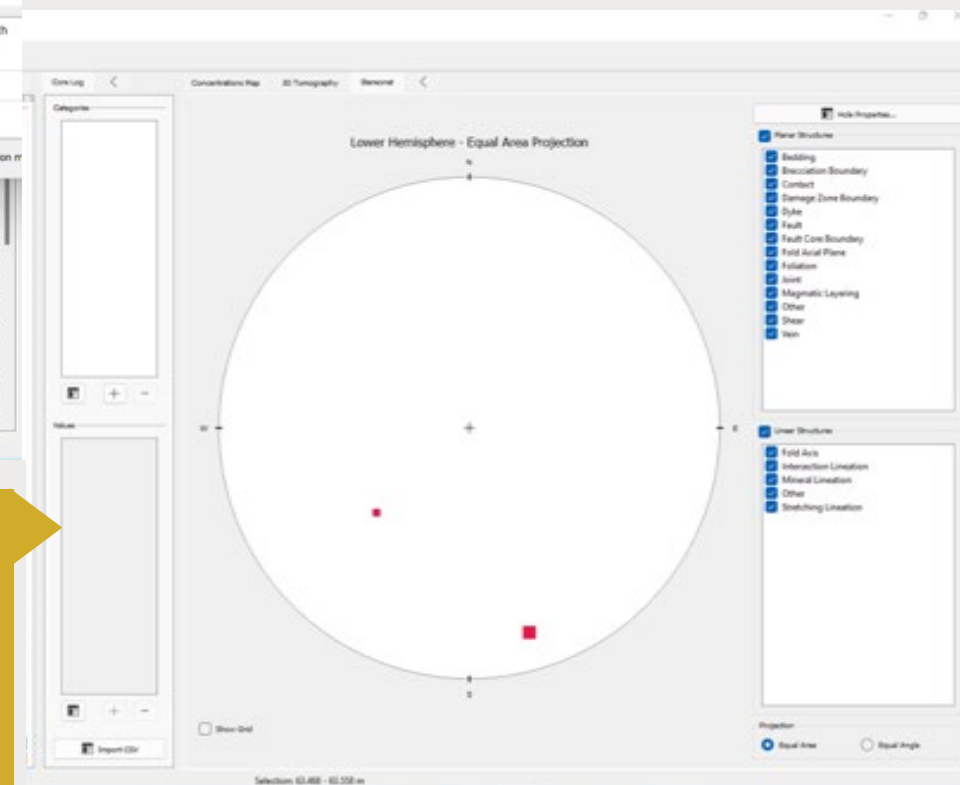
Core Log

Categories

Values

Import CSV

Concentrations Map
3D Tomography
Stereonet

Lower Hemisphere - Equal Area Projection

N
W
E
S

Show Grid

Hole Properties...

Planar Structures
Bedding
Brecciation Boundary
Contact
Damage Zone Boundary
Dyke
Fault
Fault Core Boundary
Fold Axial Plane
Foliation
Joint
Magmatic Layering
Other
Shear
Vein

Linear Structures
Fold Axis
Intersection Lineation
Mineral Lineation
Other
Stretching Lineation

Projection
Equal Area
Equal Angle

Selection: 63.468 - 63.558 m